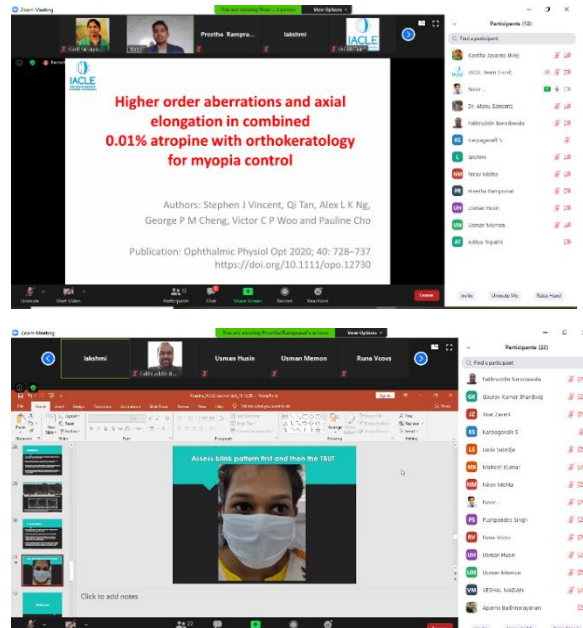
Zoom Meeting

You are viewing Preetha Rampra...'s screen

View Options

Kavitha Jayarao

Preetha Rampra...

lakshmi

IACLE (Host)

IACLE

Higher order aberrations and axial elongation in combined 0.01% atropine with orthokeratology for myopia control

Authors: Stephen J Vincent, Qi Tan, Alex L K Ng, George P M Cheng, Victor C P Woo and Pauline Cho

Publication: Ophthalmic Physiol Opt 2020; 40: 728–737
https://doi.org/10.1111/opo.12730

Unmute

Start Video

Participants

Chat

Share Screen

Record

Reactions

Leave

Participants (12)

Find a participant

Kavitha Jayarao (Me)

IACLE Team (Host)

Noor ...

Dr. Abhu Samanta

Fakhruddin Barodawala

Karpagavalli S

lakshmi

Nirav Mehta

Preetha Rampraseal

Usman Husin

Usman Memon

Aditya Tripathi

Invite

Unmute Me

Raise Hand

Zoom Meeting

You are viewing Preetha Rampraseal's screen

View Options

lakshmi

Usman Husin

Usman Memon

Runa Vcovs

Fakhruddin B...

Participants (22)

Find a participant

Fakhruddin Barodawala

Gaurav Kumar Bhardwaj

Jinal Zaveri

Karpagavalli S

Lucie Sabejja

Mahesh Kumar

Nirav Mehta

Noor ...

Pushpendra Singh

Runa Vcovs

Usman Husin

Usman Memon

VESHAL MADAN

Aparna Badrinarayanan

File

Home

Insert

Design

Transitions

Animations

Slide Show

Review

View

Help

Tell me what you want to do

Share

Assess blink pattern first and then the TBUT

Click to add notes

Unmute

22